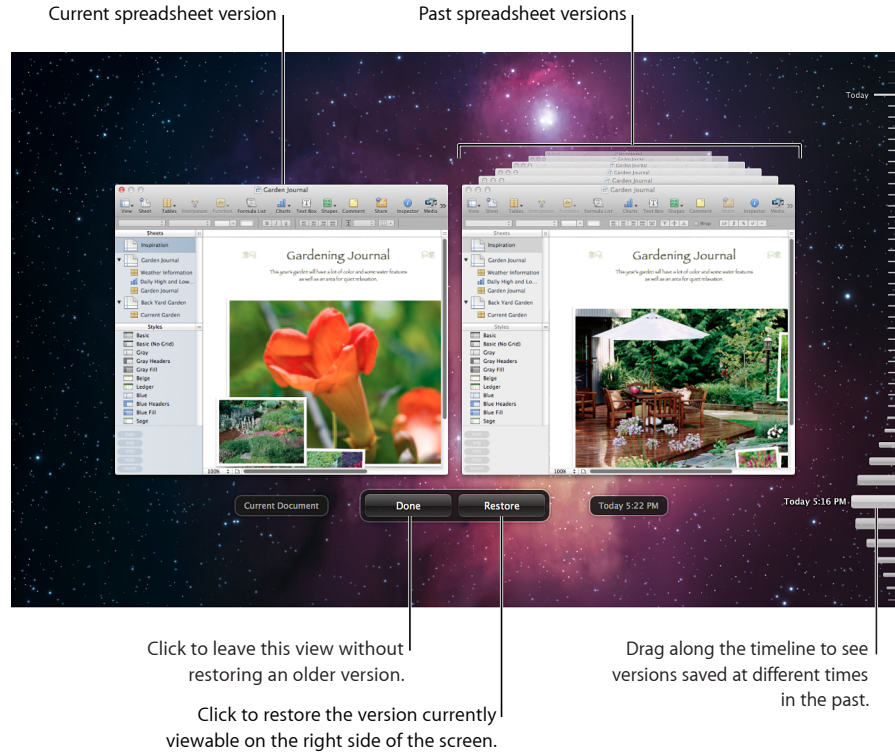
Current spreadsheet version

Past spreadsheet versions

Today

Garden Journal

View Sheet Tables Reorganize Function Formula List Charts Text Box Shapes Comment Share Inspector Media

Sheets

Inspiration

Garden Journal

Weather Information

Daily High and Low...

Garden Journal

Back Yard Garden

Current Garden

Styles

Basic

Basic (No Grid)

Gray

Gray Headers

Gray Fill

Beige

Ledger

Blue

Blue Headers

Blue Fill

Sage

Gardening Journal

This year's garden will have a lot of color and some water features as well as an area for quiet relaxation.

100%

Garden Journal

View Sheet Tables Reorganize Function Formula List Charts Text Box Shapes Comment Share Inspector Media

Sheets

Inspiration

Garden Journal

Weather Information

Daily High and Low...

Garden Journal

Back Yard Garden

Current Garden

Styles

Basic

Basic (No Grid)

Gray

Gray Headers

Gray Fill

Beige

Ledger

Blue

Blue Headers

Blue Fill

Sage

Gardening Journal

This year's garden will have a lot of color and some water features as well as an area for quiet relaxation.

100%

Current Document

Done

Restore

Today 5:22 PM

Today 5:16 PM

Click to leave this view without restoring an older version.

Click to restore the version currently viewable on the right side of the screen.

Drag along the timeline to see versions saved at different times in the past.